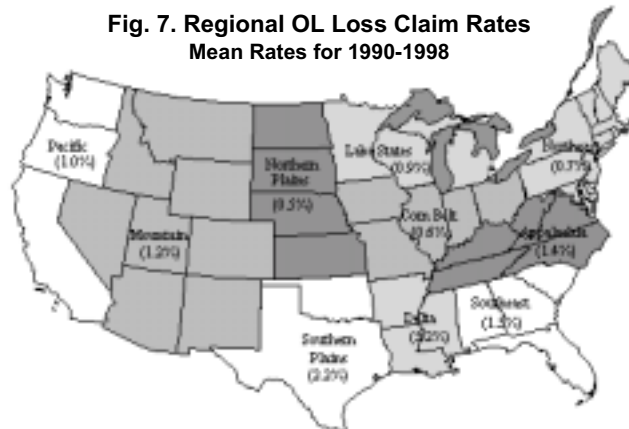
Fig. 7. Regional OL Loss Claim Rates
Mean Rates for 1990-1998

Pacific (1.0%)

Mountain (1.2%)

Northern Plains (0.5%)

Lake States (0.9%)

Corn Belt (0.6%)

Northeast (0.7%)

Appalachia (1.4%)

Southern Plains (2.2%)

Delta (3.2%)

Southeast (1.5%)